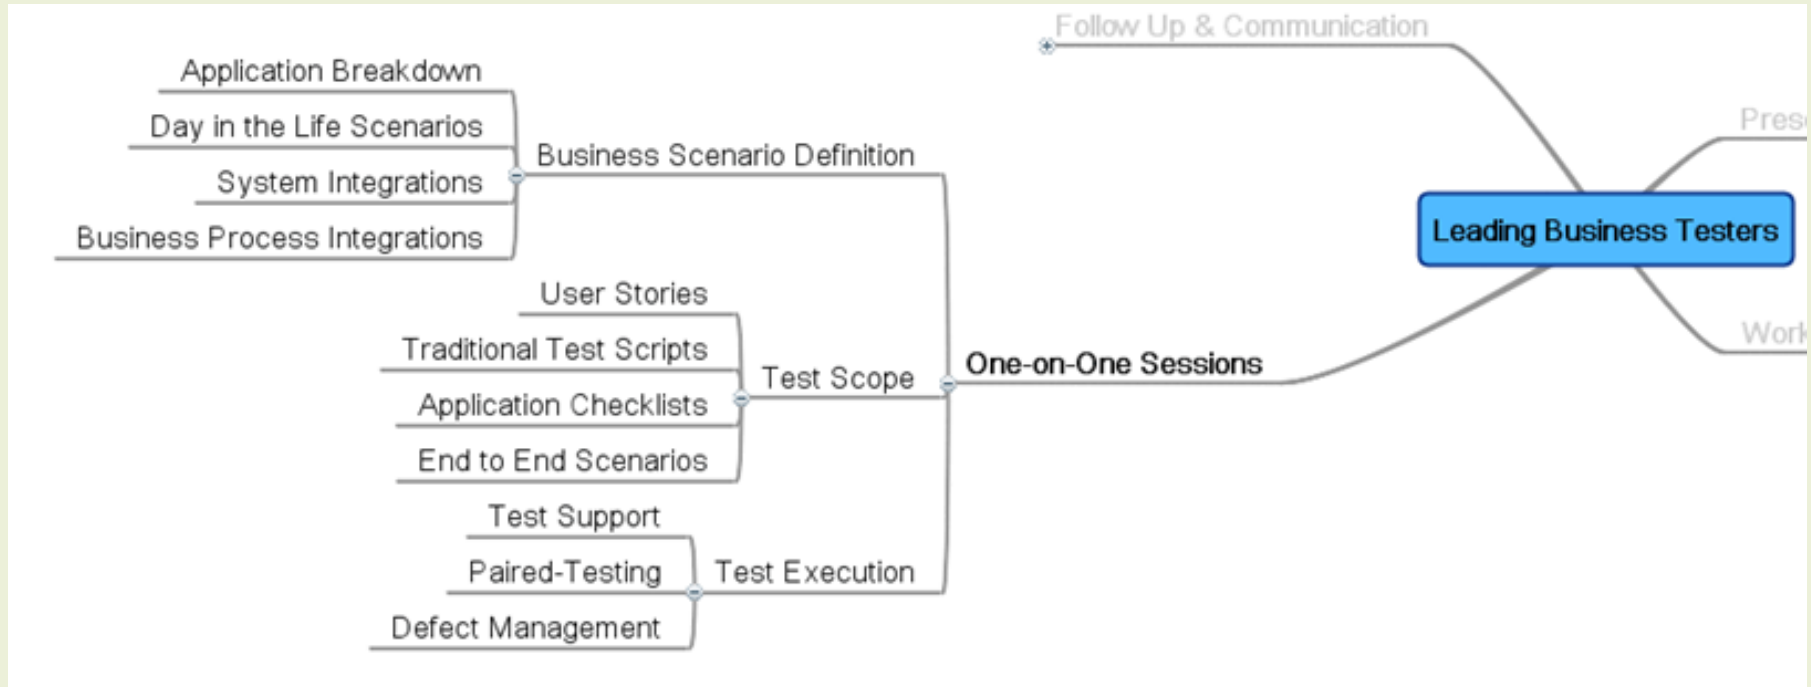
Follow Up & Communication

Application Breakdown
Day in the Life Scenarios
System Integrations
Business Process Integrations
Business Scenario Definition

User Stories
Traditional Test Scripts
Application Checklists
End to End Scenarios
Test Scope

Test Support
Paired-Testing
Defect Management
Test Execution

One-on-One Sessions

Leading Business Testers

Pres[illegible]

Work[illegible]